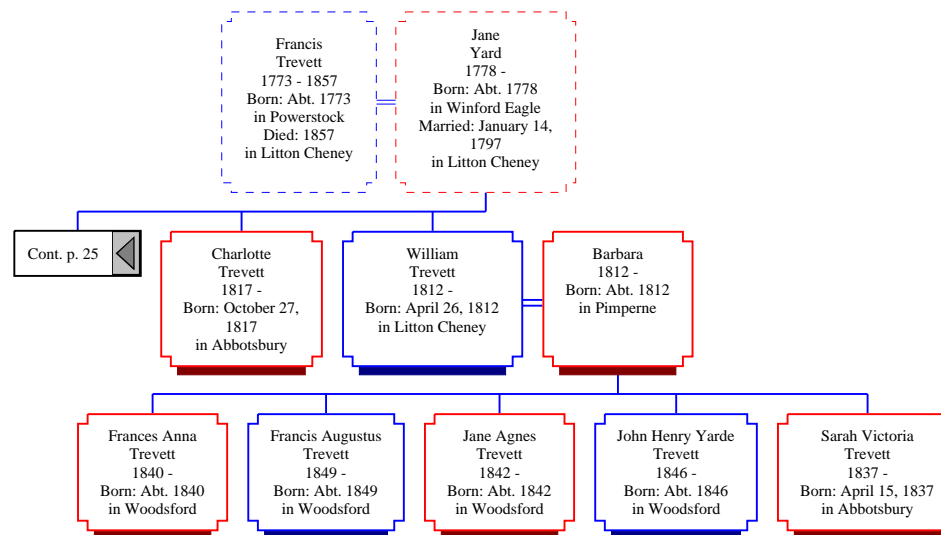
Francis
Trevett
1773 - 1857
Born: Abt. 1773
in Powerstock
Died: 1857
in Litton Cheney

Jane
Yard
1778 -
Born: Abt. 1778
in Winford Eagle
Married: January 14, 1797
in Litton Cheney

Cont. p. 25

Charlotte
Trevett
1817 -
Born: October 27, 1817
in Abbotsbury

William
Trevett
1812 -
Born: April 26, 1812
in Litton Cheney

Barbara
1812 -
Born: Abt. 1812
in Pimperne

Frances Anna
Trevett
1840 -
Born: Abt. 1840
in Woodsford

Francis Augustus
Trevett
1849 -
Born: Abt. 1849
in Woodsford

Jane Agnes
Trevett
1842 -
Born: Abt. 1842
in Woodsford

John Henry Yarde
Trevett
1846 -
Born: Abt. 1846
in Woodsford

Sarah Victoria
Trevett
1837 -
Born: April 15, 1837
in Abbotsbury